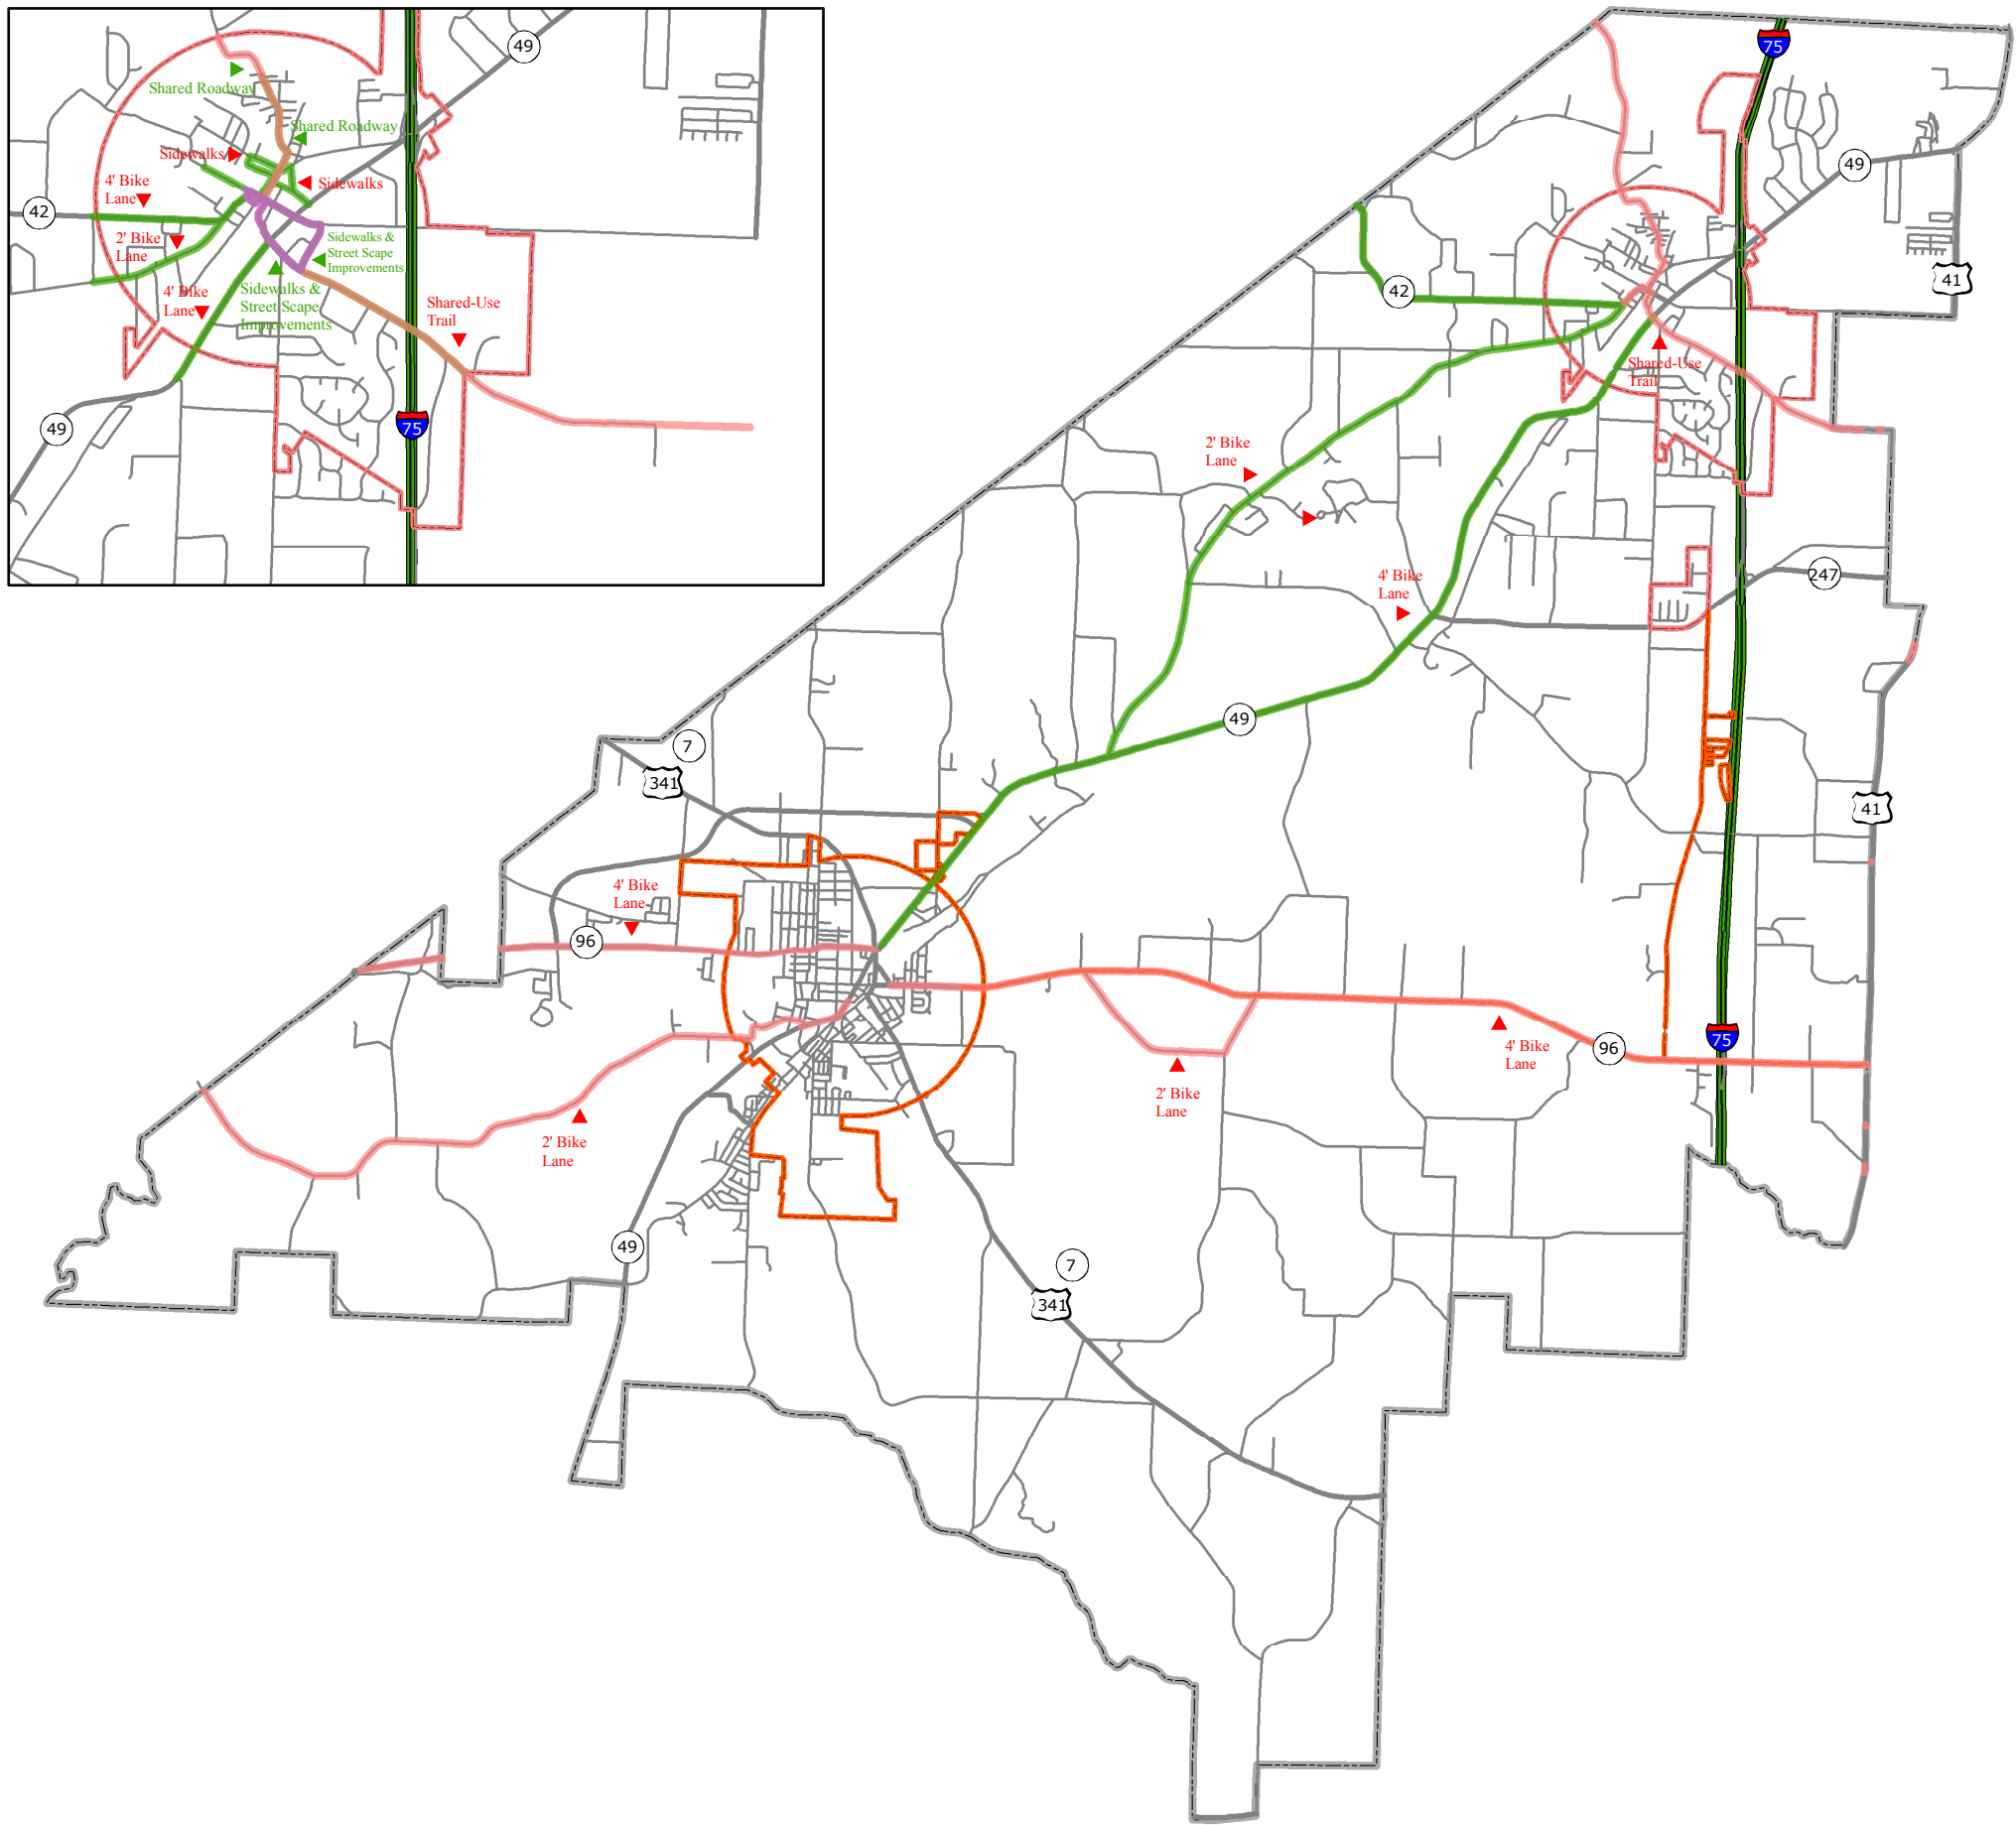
49
Shared Roadway
Shared Roadway
Sidewalks
Sidewalks
4' Bike Lane
42
2' Bike Lane
Sidewalks & Street Scape Improvements
4' Bike Lane
Sidewalks & Street Scape Improvements
Shared-Use Trail
49
75

75
49
41
42
2' Bike Lane
Shared-Use Trail
4' Bike Lane
247
49
7
341
41
4' Bike Lane
96
96
4' Bike Lane
75
2' Bike Lane
2' Bike Lane
49
7
341